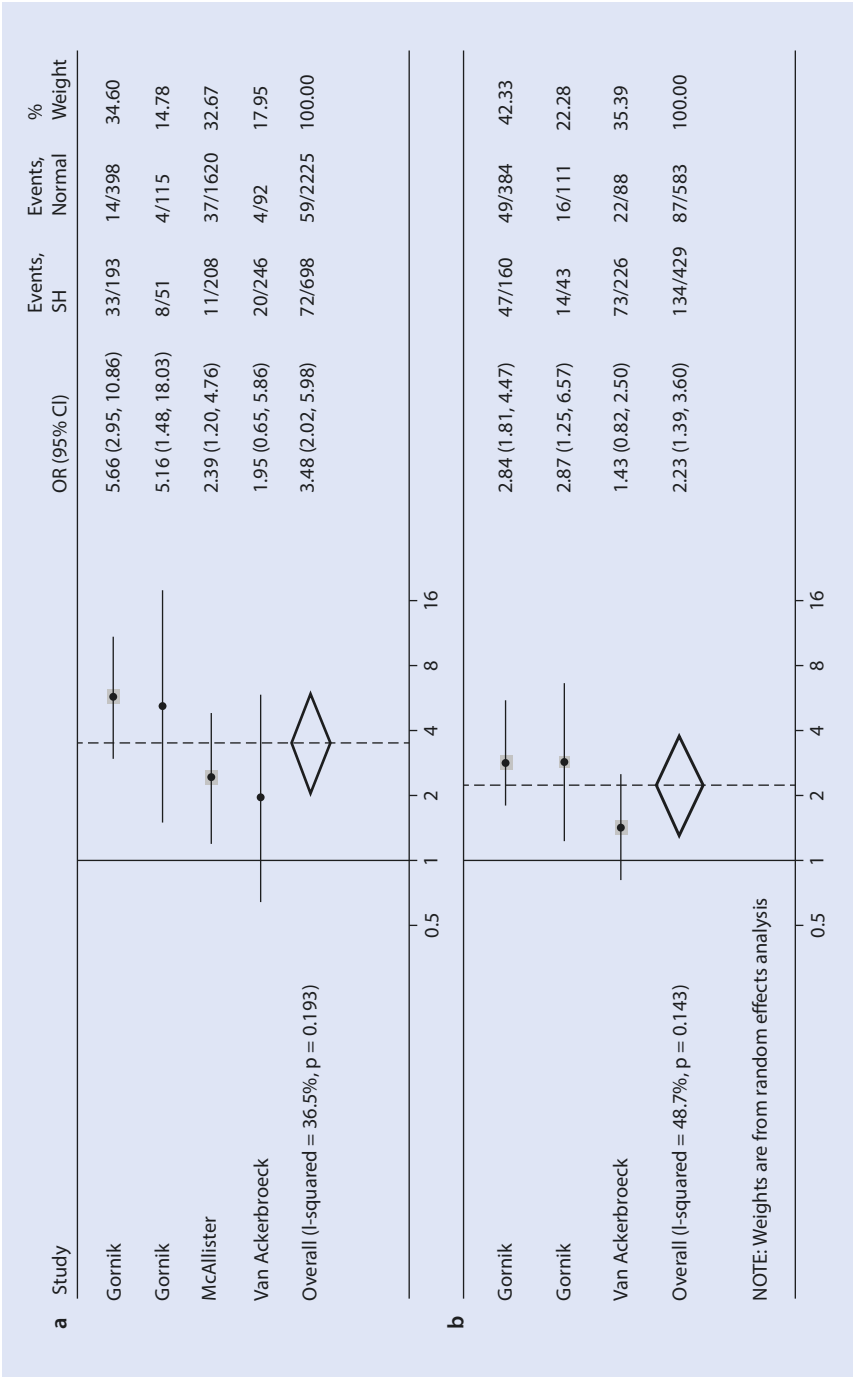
a

| Study | OR (95% CI) | Events, SH | Events, Normal | % Weight |
|---|---|---|---|---|
| Gornik | 5.66 (2.95, 10.86) | 33/193 | 14/398 | 34.60 |
| Gornik | 5.16 (1.48, 18.03) | 8/51 | 4/115 | 14.78 |
| McAllister | 2.39 (1.20, 4.76) | 11/208 | 37/1620 | 32.67 |
| Van Ackerbroeck | 1.95 (0.65, 5.86) | 20/246 | 4/92 | 17.95 |
| Overall (I-squared = 36.5%, p = 0.193) | 3.48 (2.02, 5.98) | 72/698 | 59/2225 | 100.00 |

0.5 1 2 4 8 16

b

| Study | OR (95% CI) | Events, SH | Events, Normal | % Weight |
|---|---|---|---|---|
| Gornik | 2.84 (1.81, 4.47) | 47/160 | 49/384 | 42.33 |
| Gornik | 2.87 (1.25, 6.57) | 14/43 | 16/111 | 22.28 |
| Van Ackerbroeck | 1.43 (0.82, 2.50) | 73/226 | 22/88 | 35.39 |
| Overall (I-squared = 48.7%, p = 0.143) | 2.23 (1.39, 3.60) | 134/429 | 87/583 | 100.00 |

NOTE: Weights are from random effects analysis

0.5 1 2 4 8 16